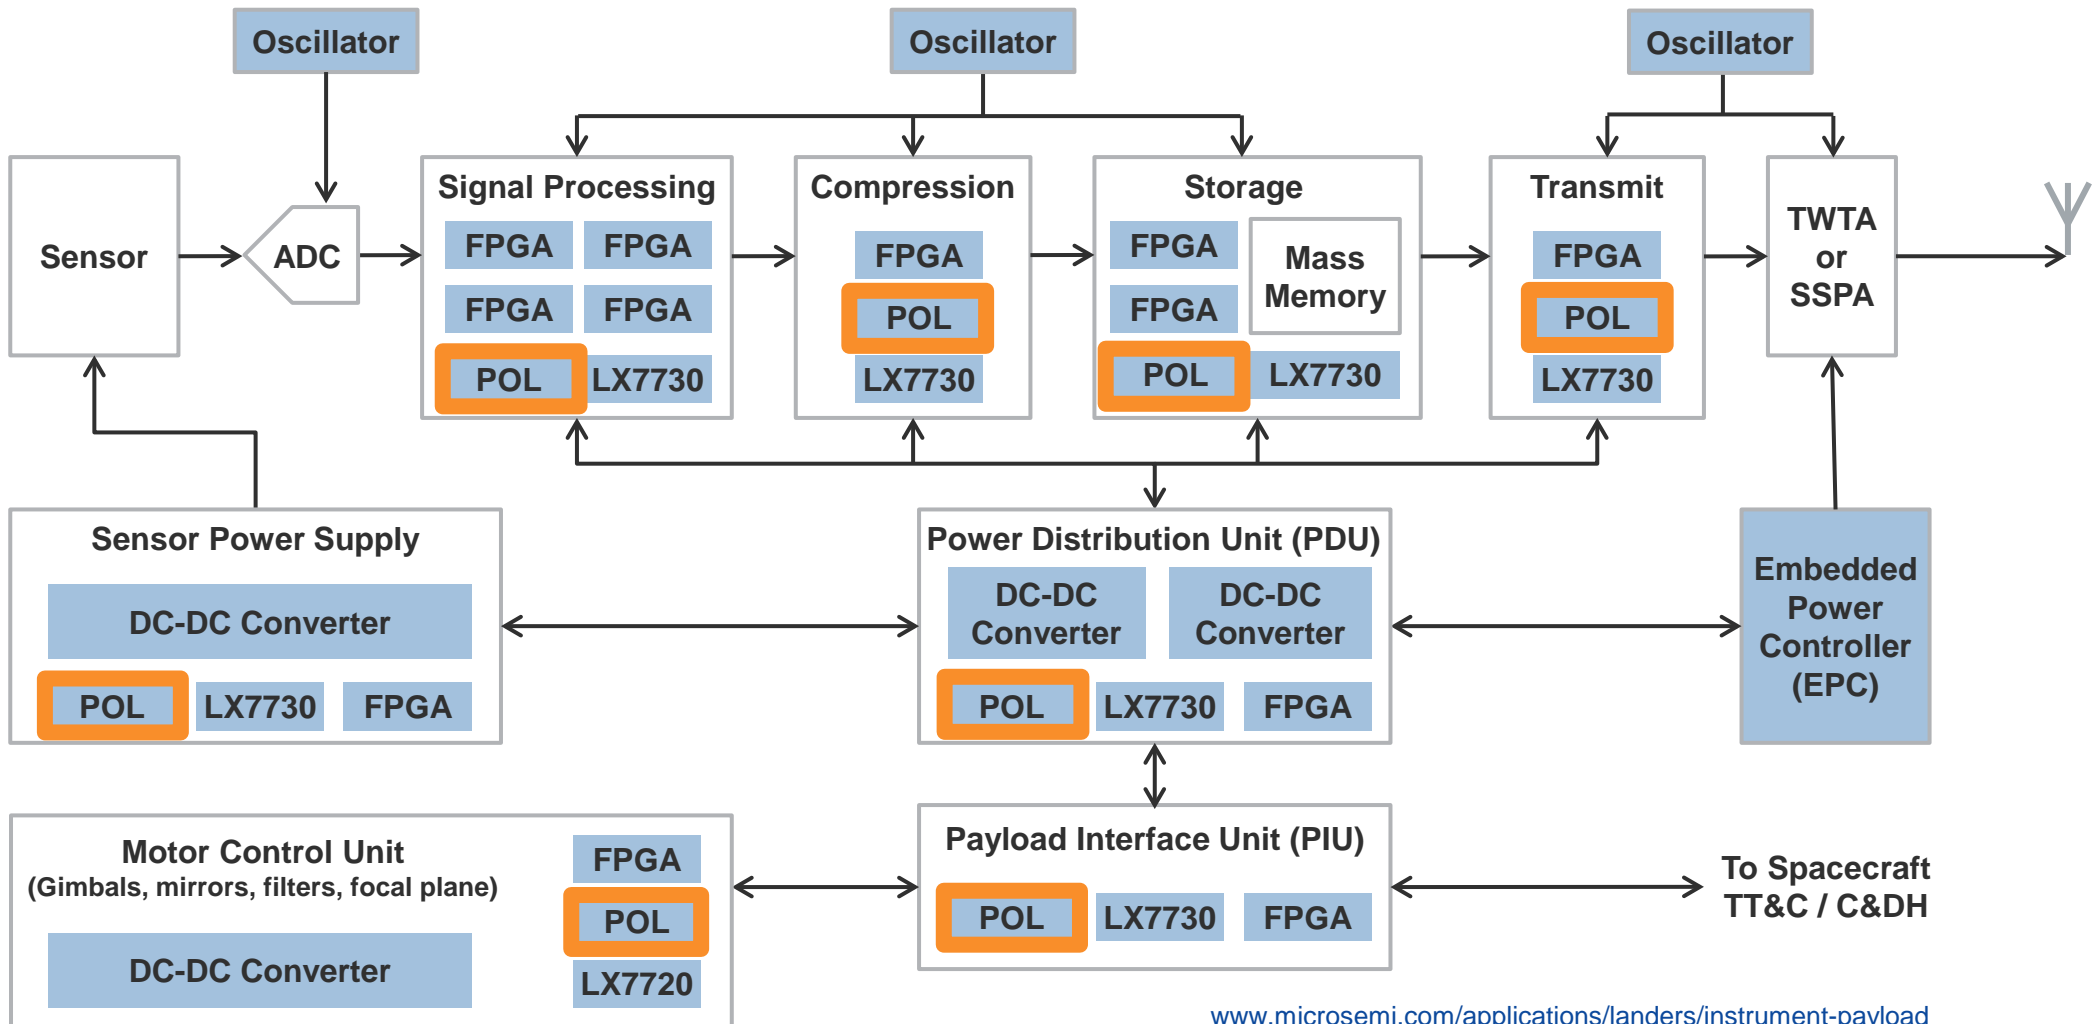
Oscillator

Oscillator

Oscillator

Sensor

ADC

Signal Processing
FPGA FPGA
FPGA FPGA
POL LX7730

Compression
FPGA
POL
LX7730

Storage
FPGA
FPGA
Mass Memory
POL LX7730

Transmit
FPGA
POL
LX7730

TWTA or SSPA

Sensor Power Supply
DC-DC Converter
POL LX7730 FPGA

Power Distribution Unit (PDU)
DC-DC Converter DC-DC Converter
POL LX7730 FPGA

Embedded Power Controller (EPC)

Motor Control Unit
(Gimbals, mirrors, filters, focal plane)
DC-DC Converter
FPGA
POL
LX7720

Payload Interface Unit (PIU)
POL LX7730 FPGA

To Spacecraft TT&C / C&DH

www.microsemi.com/applications/landers/instrument-payload